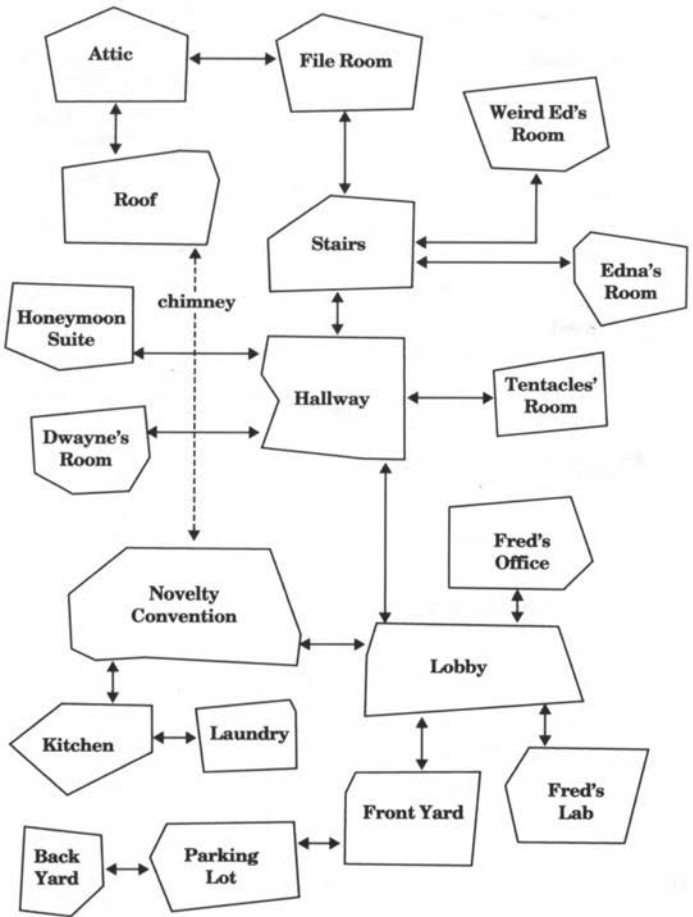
Attic

File Room

Weird Ed's Room

Roof

Stairs

Edna's Room

chimney

Honeymoon Suite

Hallway

Tentacles' Room

Dwayne's Room

Fred's Office

Novelty Convention

Lobby

Kitchen

Laundry

Front Yard

Fred's Lab

Back Yard

Parking Lot